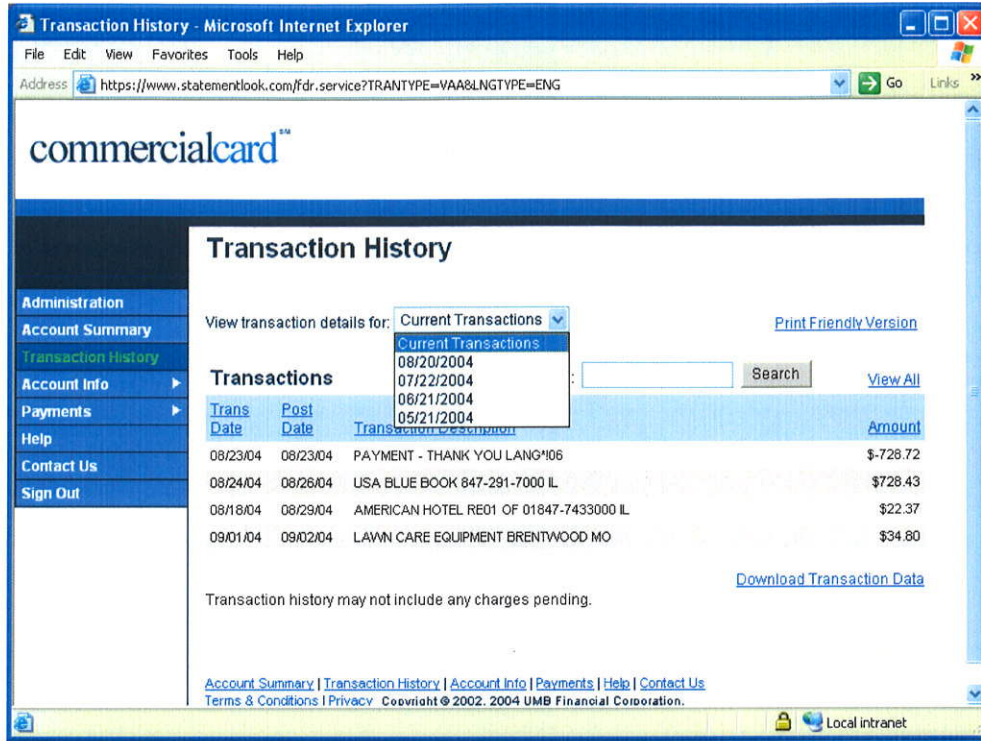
Transaction History - Microsoft Internet Explorer

File Edit View Favorites Tools Help

Address https://www.statementlook.com/fdr.service?TRANTYPE=VAA&LNGTYPE=ENG Go Links

commercialcard℠

Administration
Account Summary
Transaction History
Account Info
Payments
Help
Contact Us
Sign Out

Transaction History

View transaction details for: Current Transactions

Current Transactions
08/20/2004
07/22/2004
06/21/2004
05/21/2004

Print Friendly Version

Transactions

Search View All

| Trans Date | Post Date | Transaction Description | Amount |
|---|---|---|---|
| 08/23/04 | 08/23/04 | PAYMENT - THANK YOU LANG^I06 | $-728.72 |
| 08/24/04 | 08/26/04 | USA BLUE BOOK 847-291-7000 IL | $728.43 |
| 08/18/04 | 08/29/04 | AMERICAN HOTEL RE01 OF 01847-7433000 IL | $22.37 |
| 09/01/04 | 09/02/04 | LAWN CARE EQUIPMENT BRENTWOOD MO | $34.80 |

Download Transaction Data

Transaction history may not include any charges pending.

Account Summary | Transaction History | Account Info | Payments | Help | Contact Us
Terms & Conditions | Privacy Copyright © 2002, 2004 UMB Financial Corporation.

Local intranet